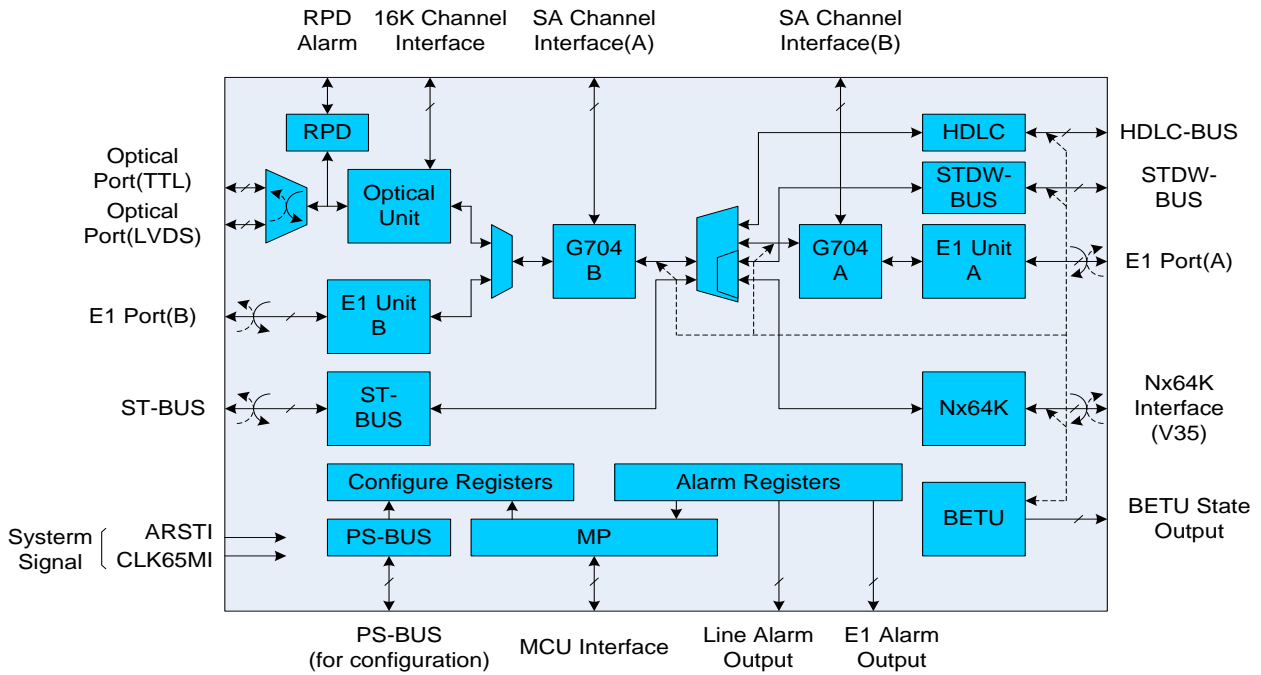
RPD Alarm

16K Channel Interface

SA Channel Interface(A)

SA Channel Interface(B)

RPD

Optical Port(TTL)

Optical Port(LVDS)

Optical Unit

HDLC

HDLC-BUS

STDW-BUS

STDW-BUS

G704 B

G704 A

E1 Unit A

E1 Port(A)

E1 Port(B)

E1 Unit B

ST-BUS

ST-BUS

Nx64K

Nx64K Interface (V35)

Configure Registers

Alarm Registers

BETU

BETU State Output

Systerm Signal

ARSTI

CLK65MI

PS-BUS

MP

PS-BUS (for configuration)

MCU Interface

Line Alarm Output

E1 Alarm Output